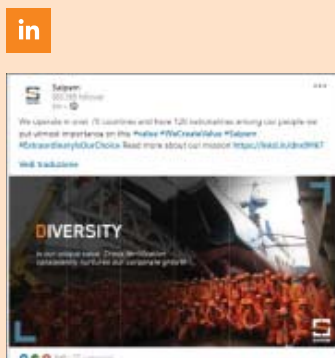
in

Saipem
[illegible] follower
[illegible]

We operate in over 70 countries and have 120 nationalities among our people we put utmost importance on this #value #WeCreateValue #Saipem #ExtraordinarilyOurChoice Read more about our mission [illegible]

Vedi traduzione

DIVERSITY
is our unique value. Cross-fertilisation constantly nurtures our corporate growth

S